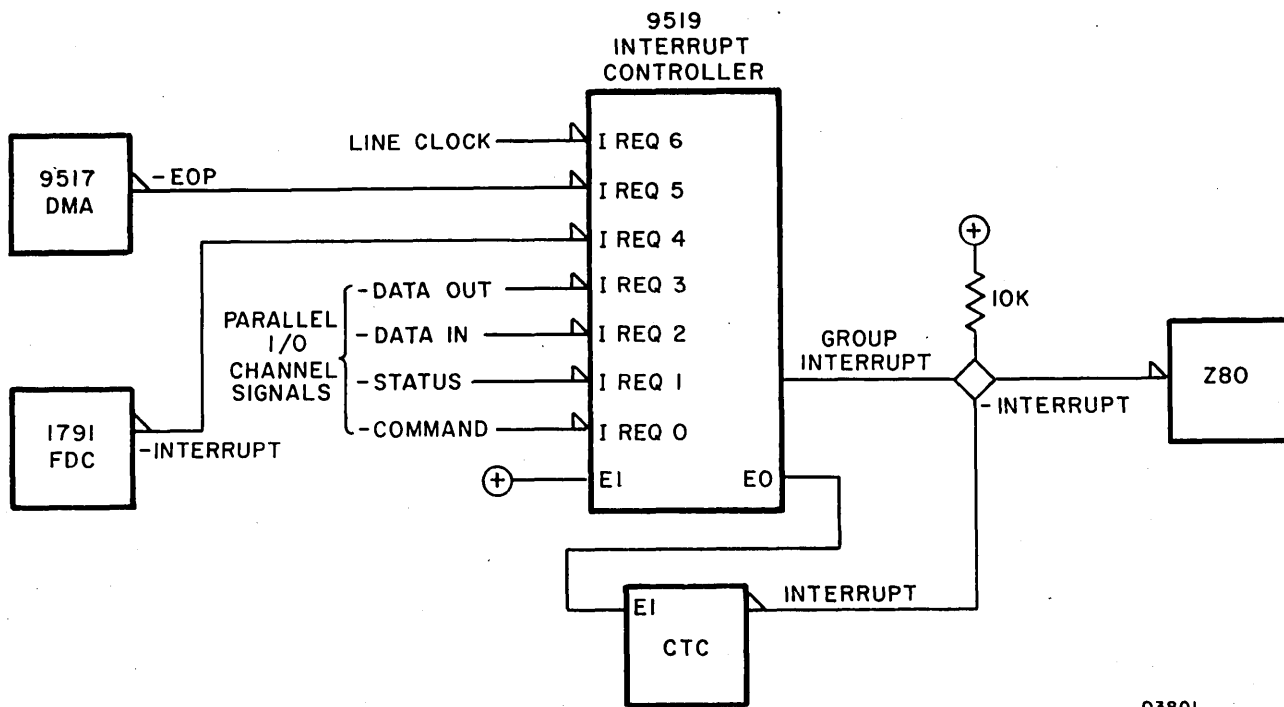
9519
INTERRUPT
CONTROLLER

9517
DMA

-EOP

LINE CLOCK

I REQ 6
I REQ 5
I REQ 4
I REQ 3
I REQ 2
I REQ 1
I REQ 0

PARALLEL
I/O
CHANNEL
SIGNALS

-DATA OUT
-DATA IN
-STATUS
-COMMAND

1791
FDC

-INTERRUPT

EI
EO

10K

GROUP
INTERRUPT

-INTERRUPT

Z80

EI

CTC

INTERRUPT

03801